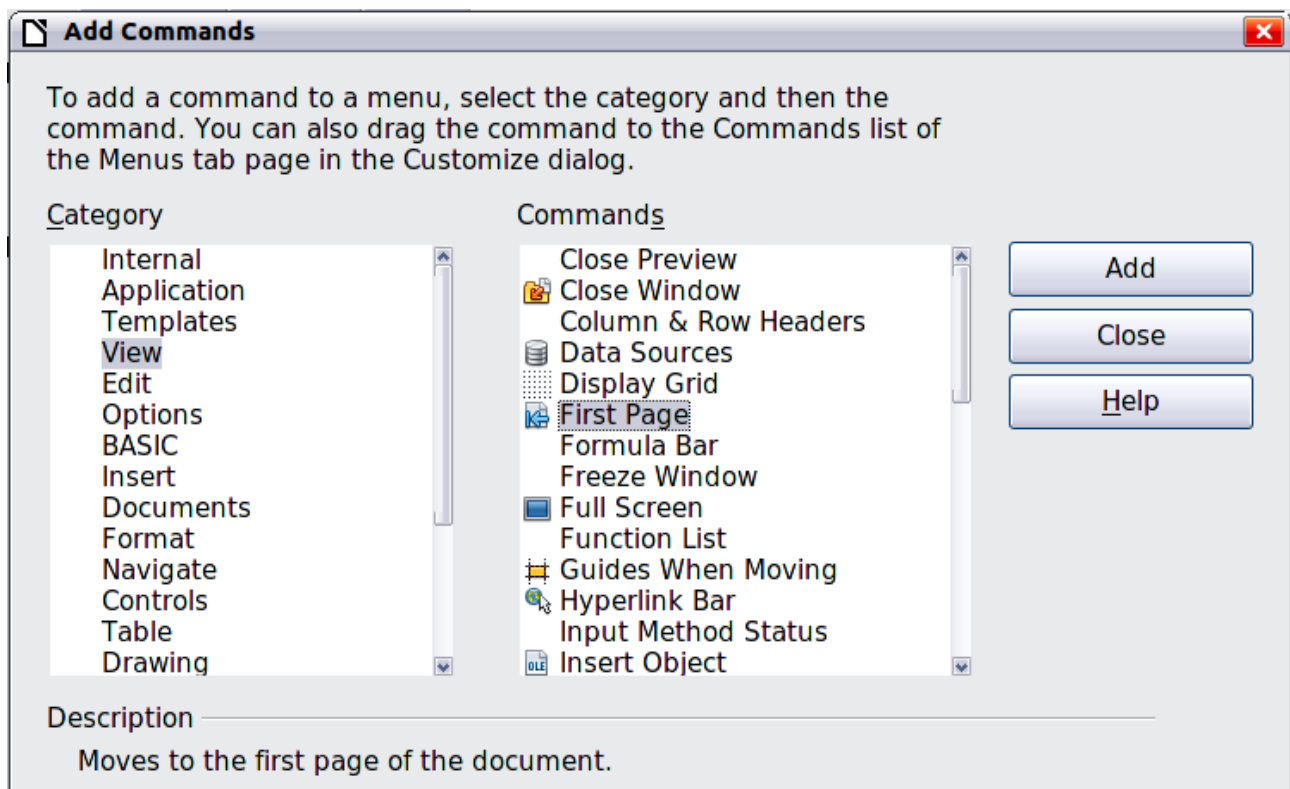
Add Commands

To add a command to a menu, select the category and then the command. You can also drag the command to the Commands list of the Menus tab page in the Customize dialog.

Category

Internal
Application
Templates
View
Edit
Options
BASIC
Insert
Documents
Format
Navigate
Controls
Table
Drawing

Commands

Close Preview
Close Window
Column & Row Headers
Data Sources
Display Grid
First Page
Formula Bar
Freeze Window
Full Screen
Function List
Guides When Moving
Hyperlink Bar
Input Method Status
Insert Object

Add
Close
Help

Description

Moves to the first page of the document.